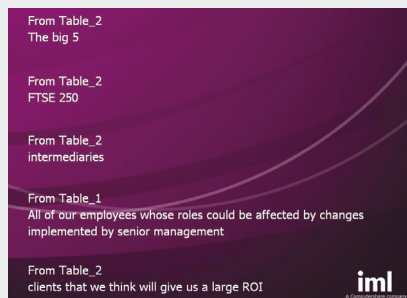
From Table_2
The big 5

From Table_2
FTSE 250

From Table_2
intermediaries

From Table_1
All of our employees whose roles could be affected by changes implemented by senior management

From Table_2
clients that we think will give us a large ROI

iml
A Computershare company